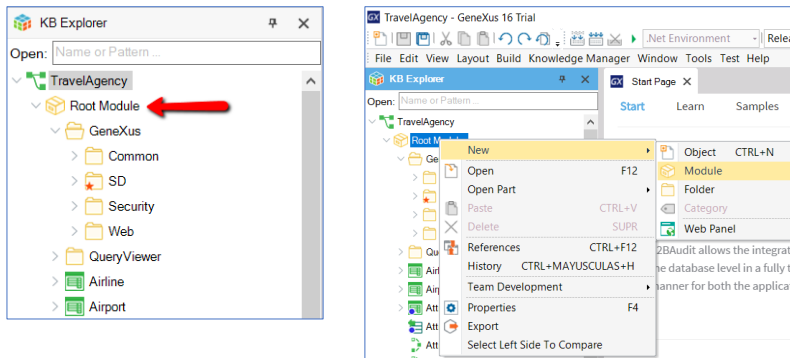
KB Explorer

Open: Name or Pattern ...

TravelAgency
Root Module
GeneXus
Common
SD
Security
Web
QueryViewer
Airline
Airport

TravelAgency - GeneXus 16 Trial

.Net Environment

Relea

File Edit View Layout Build Knowledge Manager Window Tools Test Help

KB Explorer

Open: Name or Pattern ...

TravelAgency
Root Module
Ge
Qu
Airl
Airp
Att
Att
Att

Start Page

Start Learn Samples

New
Open F12
Open Part
Paste CTRL+V
Delete SUPR
References CTRL+F12
History CTRL+MAYUSCULAS+H
Team Development
Properties F4
Export
Select Left Side To Compare

Object CTRL+N
Module
Folder
Category
Web Panel

2BAudit allows the integrat
he database level in a fully t
nanner for both the applicat